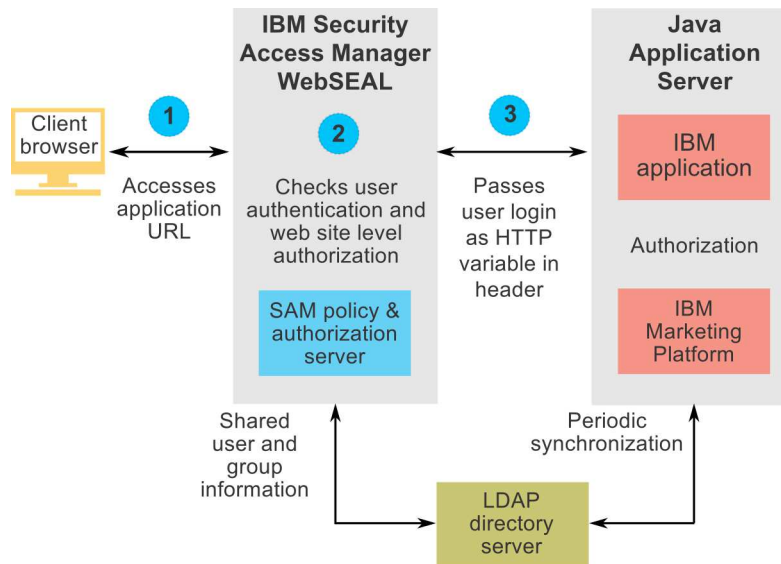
IBM Security Access Manager WebSEAL

Java Application Server

Client browser

1

Accesses application URL

2

Checks user authentication and web site level authorization

SAM policy & authorization server

3

Passes user login as HTTP variable in header

IBM application

Authorization

IBM Marketing Platform

Shared user and group information

Periodic synchronization

LDAP directory server